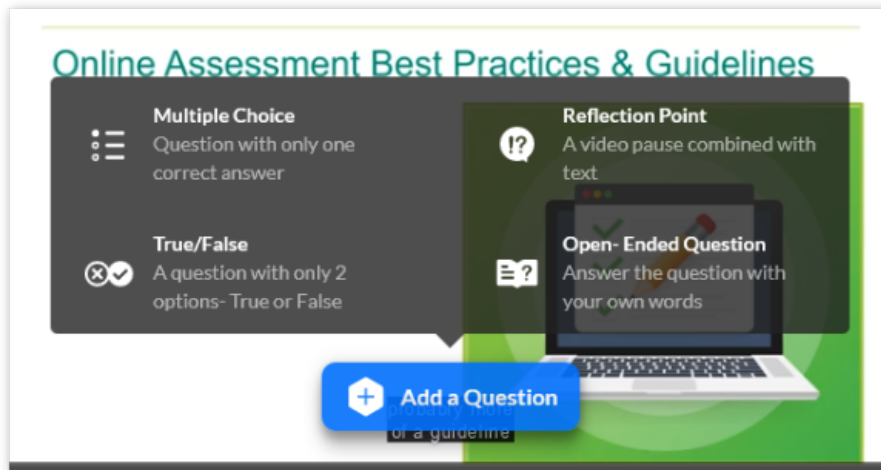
Online Assessment Best Practices & Guidelines

Multiple Choice
Question with only one correct answer

Reflection Point
A video pause combined with text

True/False
A question with only 2 options- True or False

Open- Ended Question
Answer the question with your own words

Add a Question

probably more
or a guideline